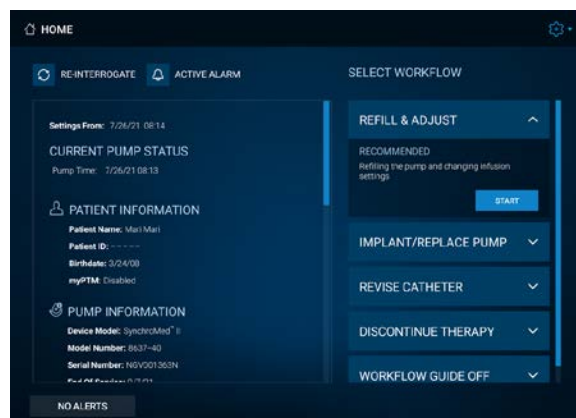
HOME

RE-INTERROGATE ACTIVE ALARM

SELECT WORKFLOW

Settings From: 7/26/21 08:14

CURRENT PUMP STATUS

Pump Time: 7/26/21 08:13

PATIENT INFORMATION

Patient Name: Mari Mari

Patient ID: - - - - -

Birthdate: 3/24/08

myPTM: Disabled

PUMP INFORMATION

Device Model: SynchroMed® II

Model Number: 8637-40

Serial Number: NGV001363N

End Of Service: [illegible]

REFILL & ADJUST

RECOMMENDED

Refilling the pump and changing infusion settings

START

IMPLANT/REPLACE PUMP

REVISE CATHETER

DISCONTINUE THERAPY

WORKFLOW GUIDE OFF

NO ALERTS